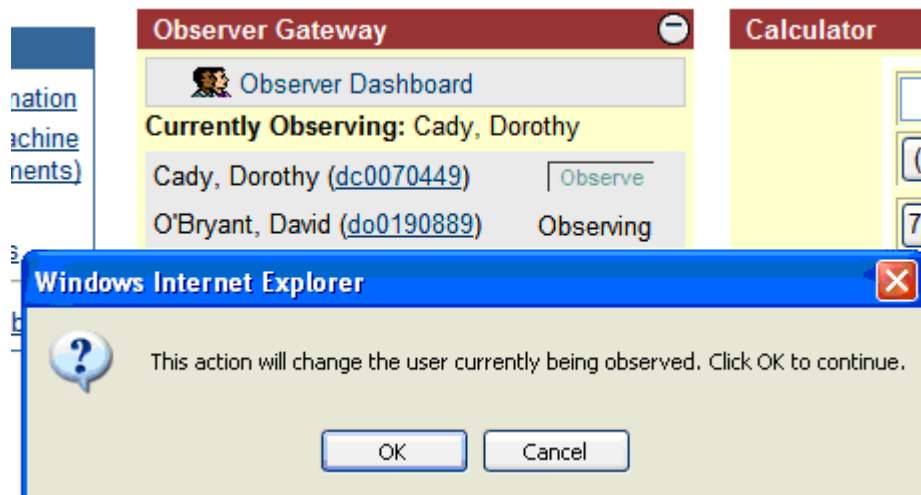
nation
achine
nents)

Observer Gateway

Observer Dashboard

Currently Observing: Cady, Dorothy

Cady, Dorothy (dc0070449) Observe

O'Bryant, David (do0190889) Observing

Calculator

7

Windows Internet Explorer

This action will change the user currently being observed. Click OK to continue.

OK Cancel